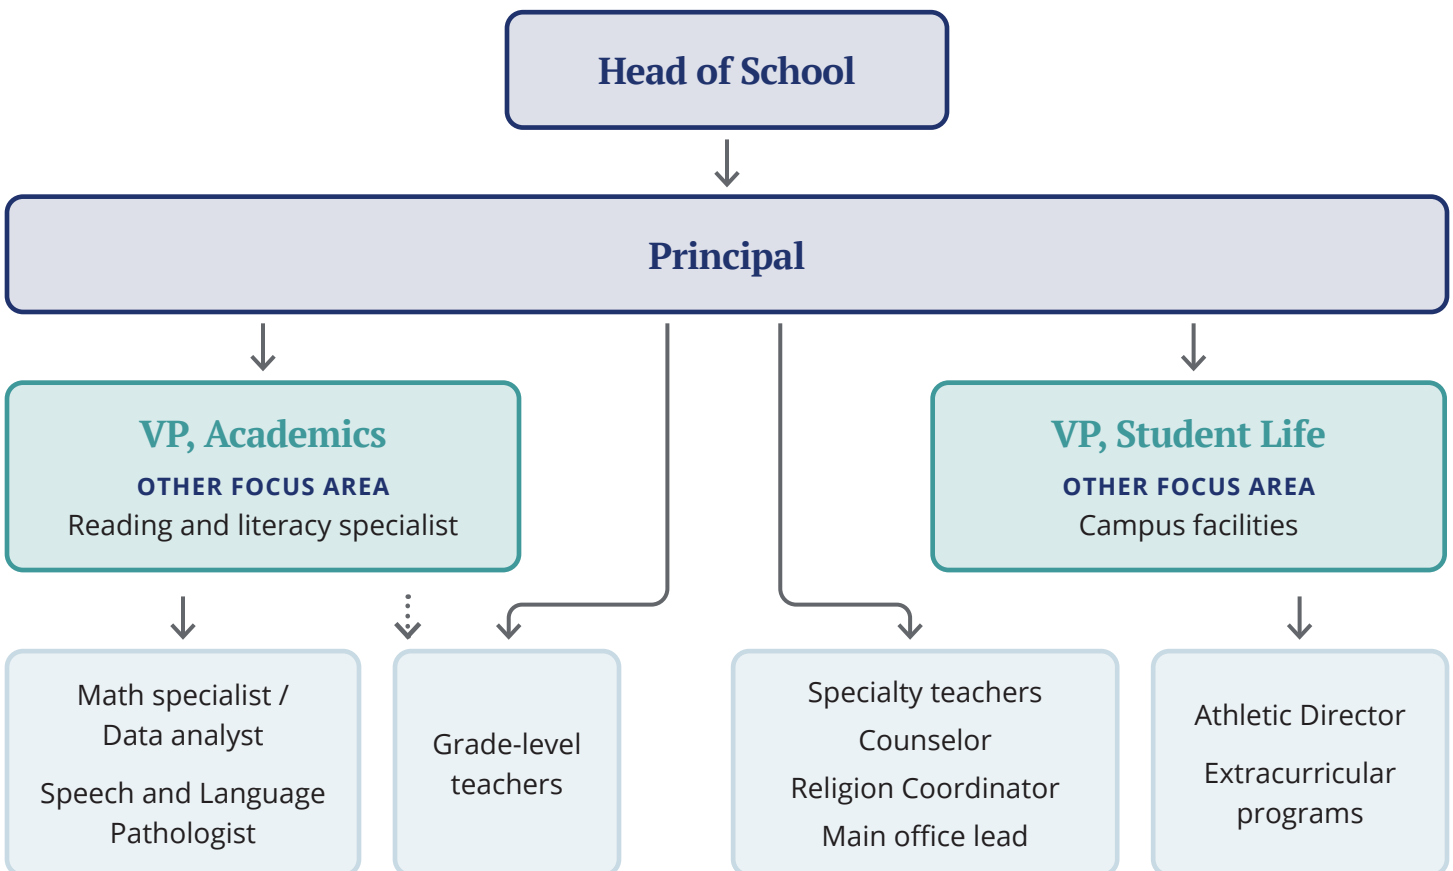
Head of School

Principal

VP, Academics
OTHER FOCUS AREA
Reading and literacy specialist

VP, Student Life
OTHER FOCUS AREA
Campus facilities

Math specialist / Data analyst
Speech and Language Pathologist

Grade-level teachers

Specialty teachers
Counselor
Religion Coordinator
Main office lead

Athletic Director
Extracurricular programs